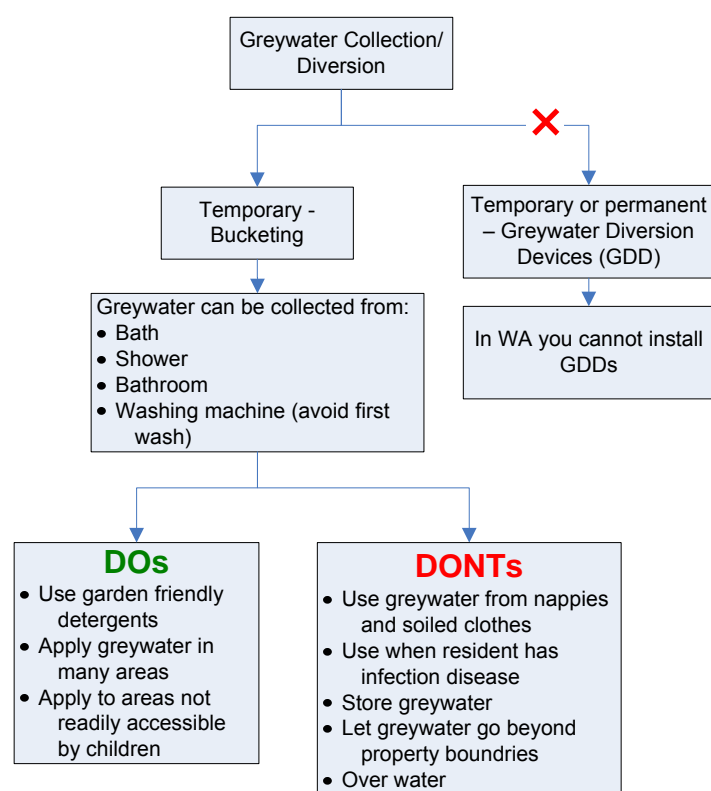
Greywater Collection/ Diversion

Temporary - Bucketing

Temporary or permanent – Greywater Diversion Devices (GDD)

In WA you cannot install GDDs

Greywater can be collected from:
- Bath
- Shower
- Bathroom
- Washing machine (avoid first wash)

DOs
- Use garden friendly detergents
- Apply greywater in many areas
- Apply to areas not readily accessible by children

DONTs
- Use greywater from nappies and soiled clothes
- Use when resident has infection disease
- Store greywater
- Let greywater go beyond property boundries
- Over water